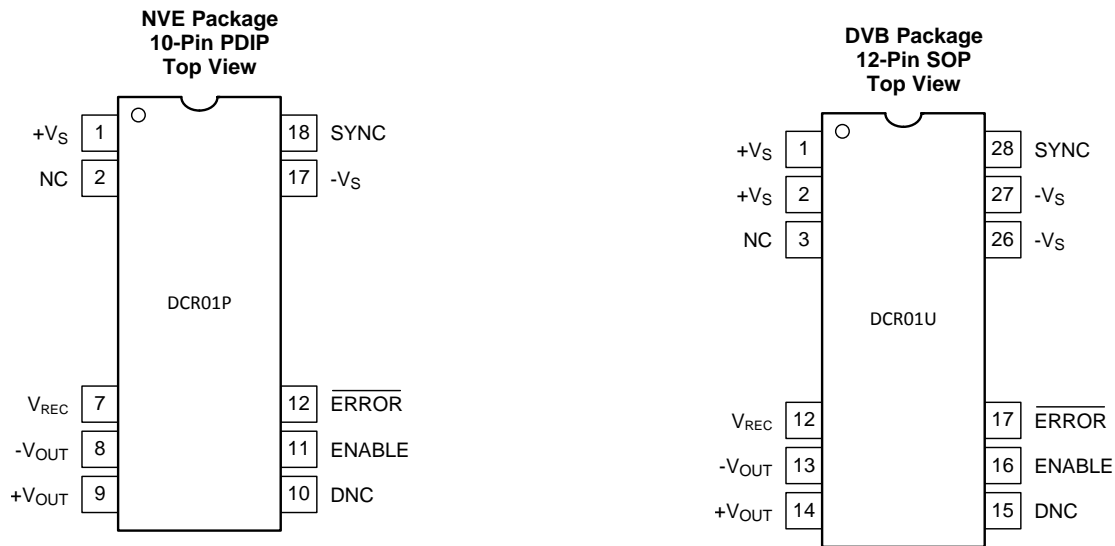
NVE Package
10-Pin PDIP
Top View

$+V_S$ 1
NC 2
DCR01P
$V_{REC}$ 7
$-V_{OUT}$ 8
$+V_{OUT}$ 9
18 SYNC
17 $-V_S$
12 $\overline{ERROR}$
11 ENABLE
10 DNC

DVB Package
12-Pin SOP
Top View

$+V_S$ 1
$+V_S$ 2
NC 3
DCR01U
$V_{REC}$ 12
$-V_{OUT}$ 13
$+V_{OUT}$ 14
28 SYNC
27 $-V_S$
26 $-V_S$
17 $\overline{ERROR}$
16 ENABLE
15 DNC